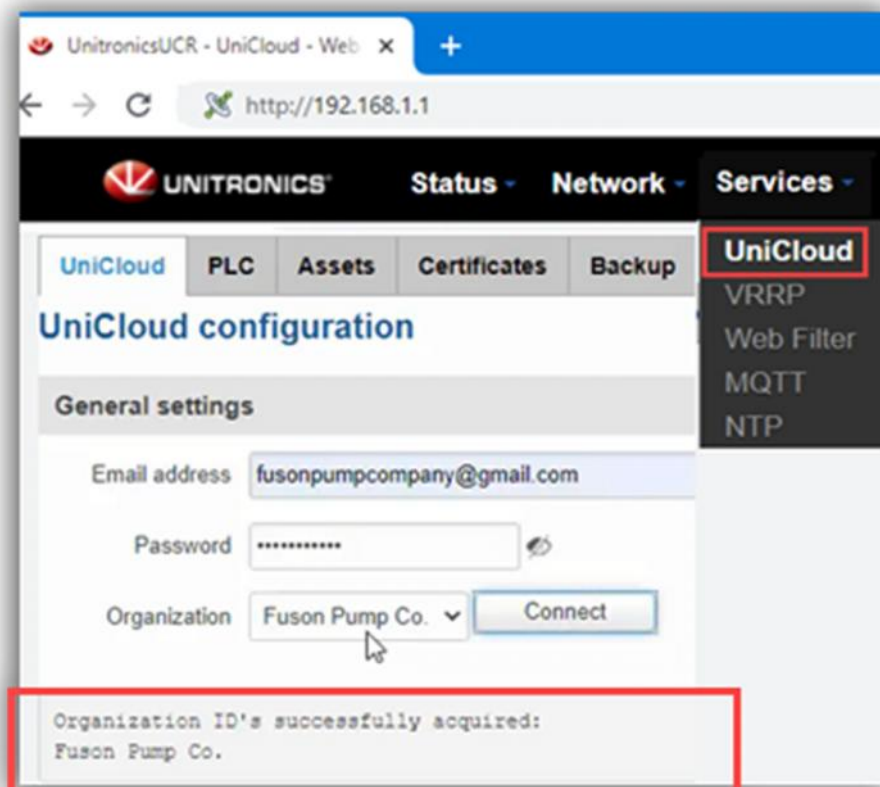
UnitronicsUCR - UniCloud - Web ×
+
http://192.168.1.1

UNITRONICS
Status
Network
Services

UniCloud
VRRP
Web Filter
MQTT
NTP

UniCloud
PLC
Assets
Certificates
Backup

UniCloud configuration

General settings

Email address fusonpumpcompany@gmail.com

Password ••••••••••••

Organization Fuson Pump Co.
Connect

Organization ID's successfully acquired:
Fuson Pump Co.